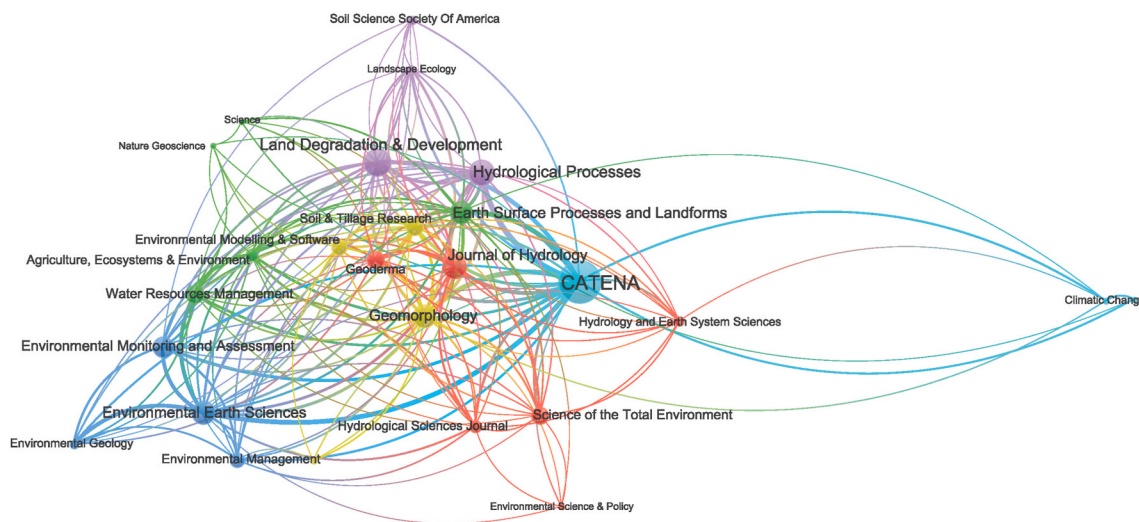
Soil Science Society Of America

Landscape Ecology

Science

Nature Geoscience

Land Degradation & Development

Hydrological Processes

Earth Surface Processes and Landforms

Soil & Tillage Research

Environmental Modelling & Software

Agriculture, Ecosystems & Environment

Geoderma

Journal of Hydrology

CATENA

Water Resources Management

Climatic Chang

Geomorphology

Hydrology and Earth System Sciences

Environmental Monitoring and Assessment

Environmental Earth Sciences

Science of the Total Environment

Hydrological Sciences Journal

Environmental Geology

Environmental Management

Environmental Science & Policy